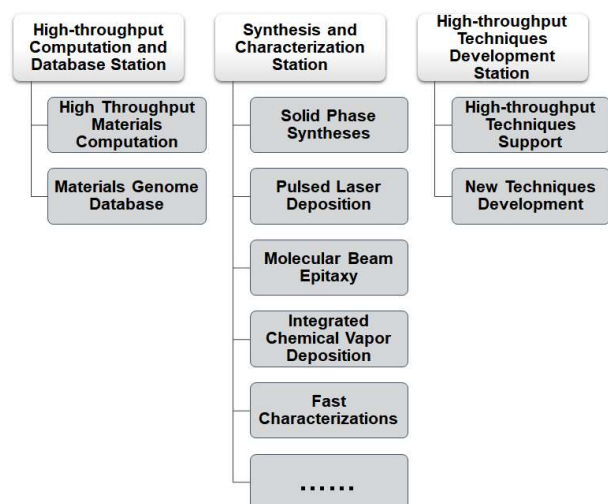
High-throughput Computation and Database Station

High Throughput Materials Computation

Materials Genome Database

Synthesis and Characterization Station

Solid Phase Syntheses

Pulsed Laser Deposition

Molecular Beam Epitaxy

Integrated Chemical Vapor Deposition

Fast Characterizations

......

High-throughput Techniques Development Station

High-throughput Techniques Support

New Techniques Development